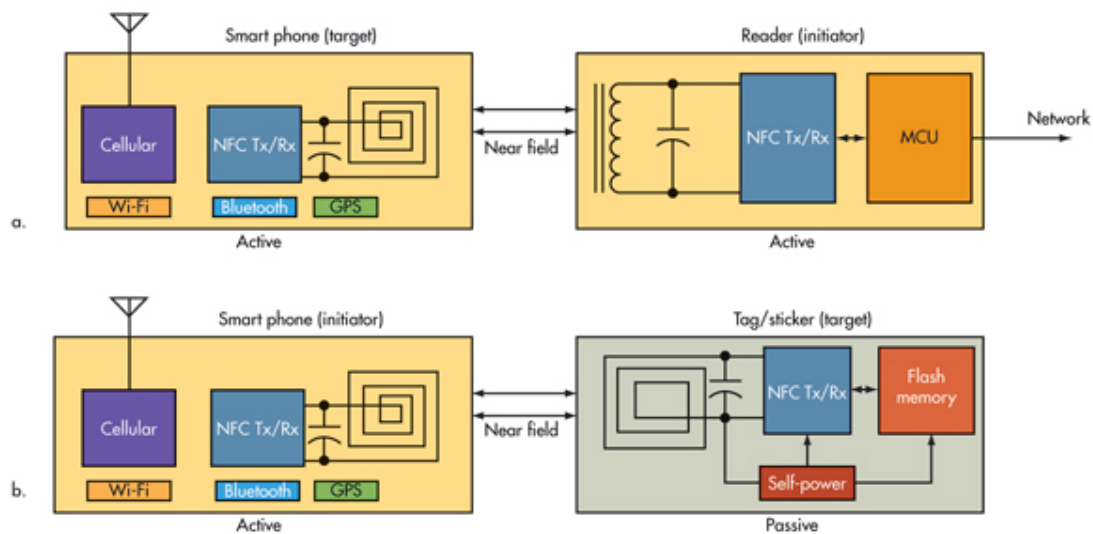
Smart phone (target)

Cellular

NFC Tx/Rx

Wi-Fi

Bluetooth

GPS

Active

Near field

Reader (initiator)

NFC Tx/Rx

MCU

Network

Active

a.

Smart phone (initiator)

Cellular

NFC Tx/Rx

Wi-Fi

Bluetooth

GPS

Active

Near field

Tag/sticker (target)

NFC Tx/Rx

Flash memory

Self-power

Passive

b.